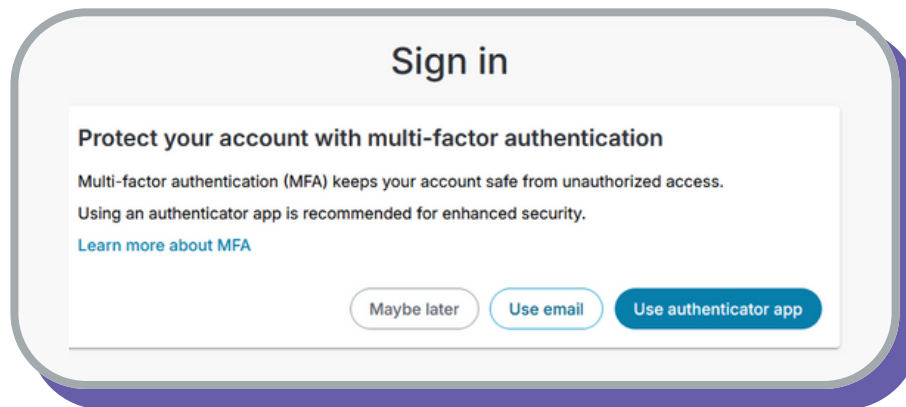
Sign in

Protect your account with multi-factor authentication

Multi-factor authentication (MFA) keeps your account safe from unauthorized access.

Using an authenticator app is recommended for enhanced security.

Learn more about MFA

Maybe later

Use email

Use authenticator app